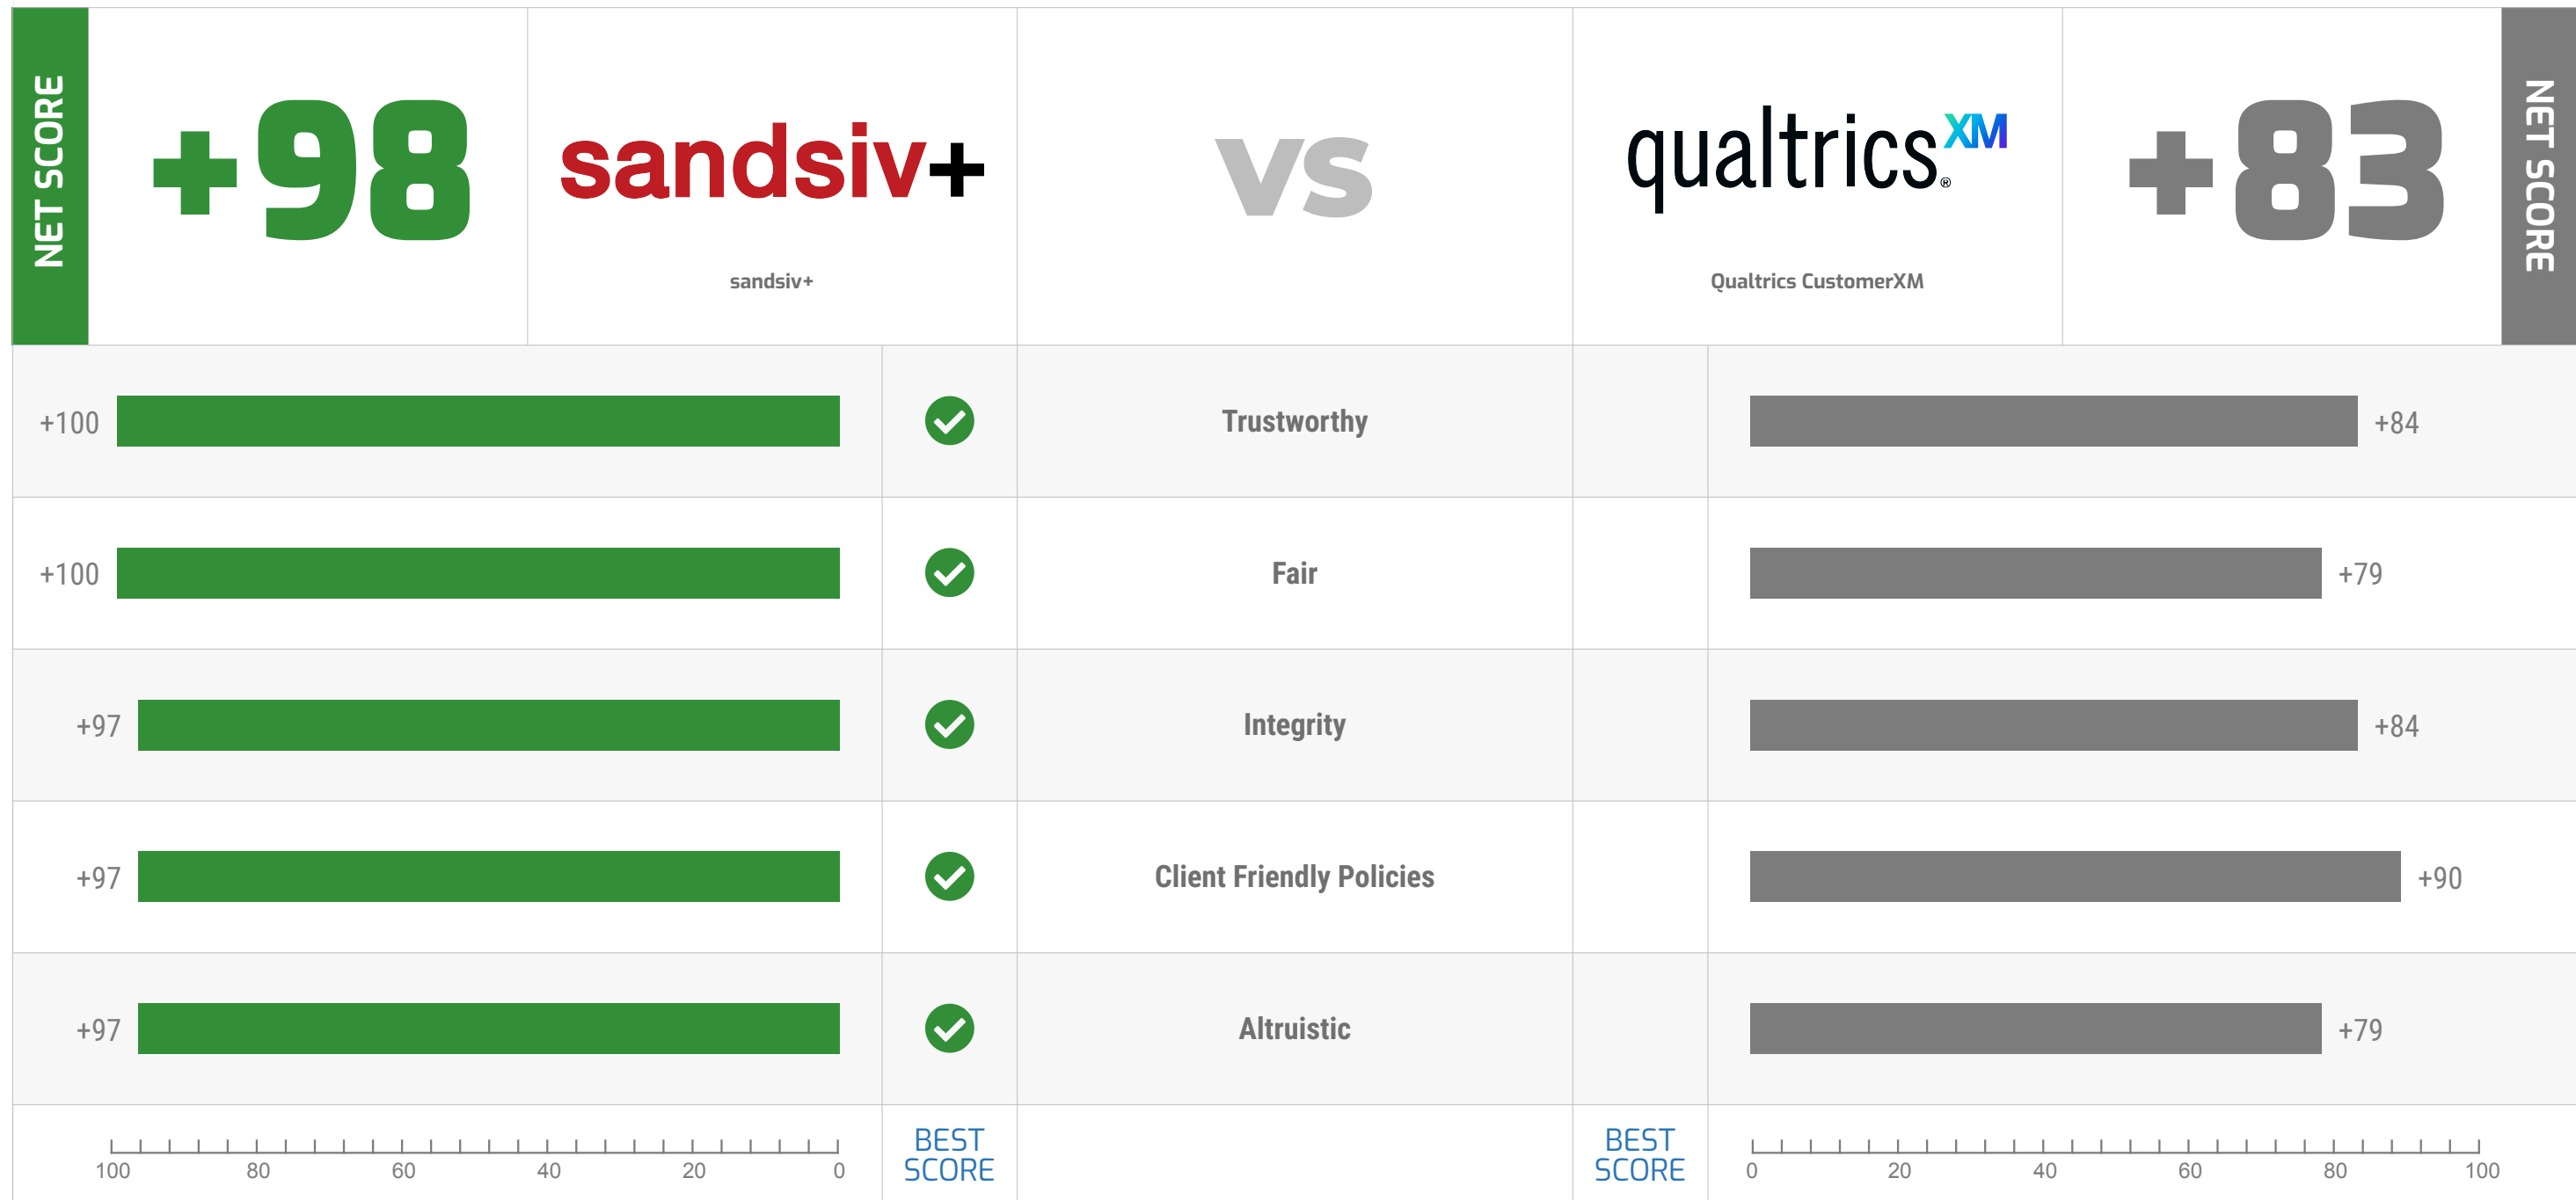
NET SCORE

+98

sandsiv+

sandsiv+

VS

qualtrics XM

Qualtrics CustomerXM

+83

NET SCORE

| +100 | ✓ | Trustworthy | | +84 |
|---|---|---|---|---|
| +100 | ✓ | Fair | | +79 |
| +97 | ✓ | Integrity | | +84 |
| +97 | ✓ | Client Friendly Policies | | +90 |
| +97 | ✓ | Altruistic | | +79 |

100 80 60 40 20 0

BEST SCORE

BEST SCORE

0 20 40 60 80 100